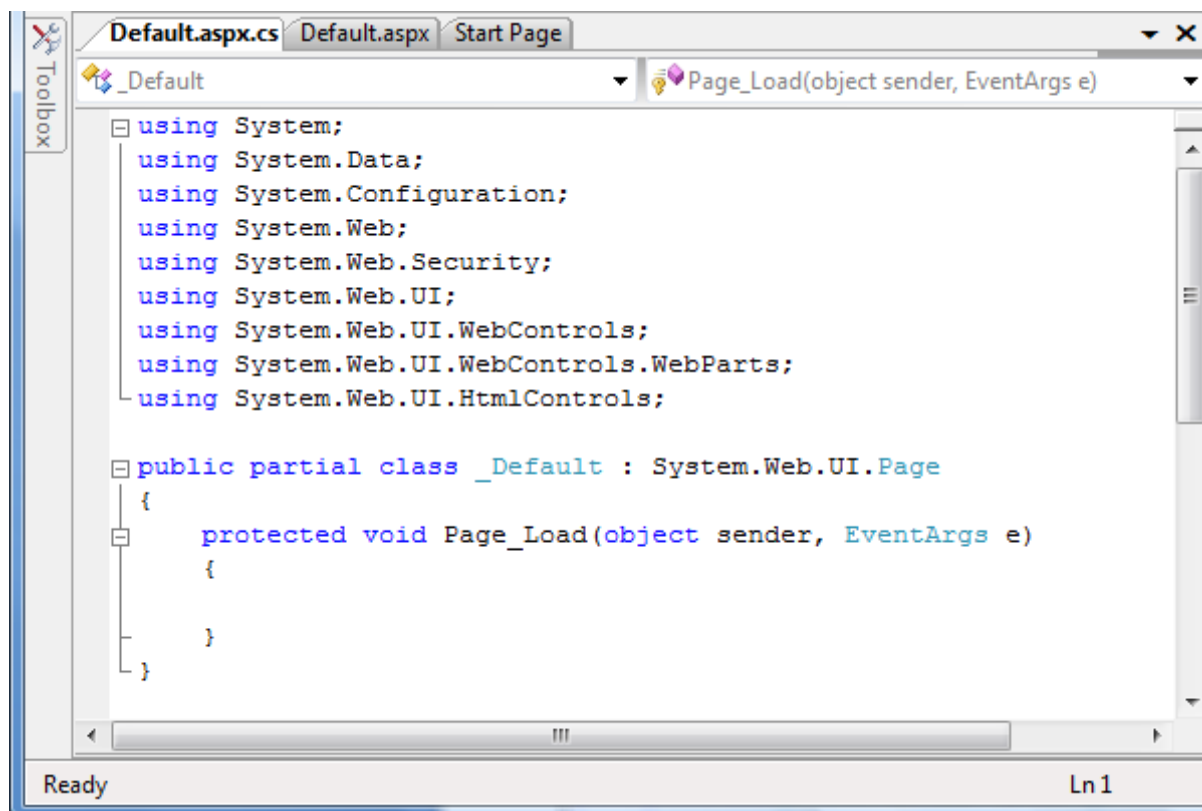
Toolbox

Default.aspx.cs | Default.aspx | Start Page

_Default

Page_Load(object sender, EventArgs e)

using System;
using System.Data;
using System.Configuration;
using System.Web;
using System.Web.Security;
using System.Web.UI;
using System.Web.UI.WebControls;
using System.Web.UI.WebControls.WebParts;
using System.Web.UI.HtmlControls;

public partial class _Default : System.Web.UI.Page
{
    protected void Page_Load(object sender, EventArgs e)
    {

    }
}

Ready

Ln 1